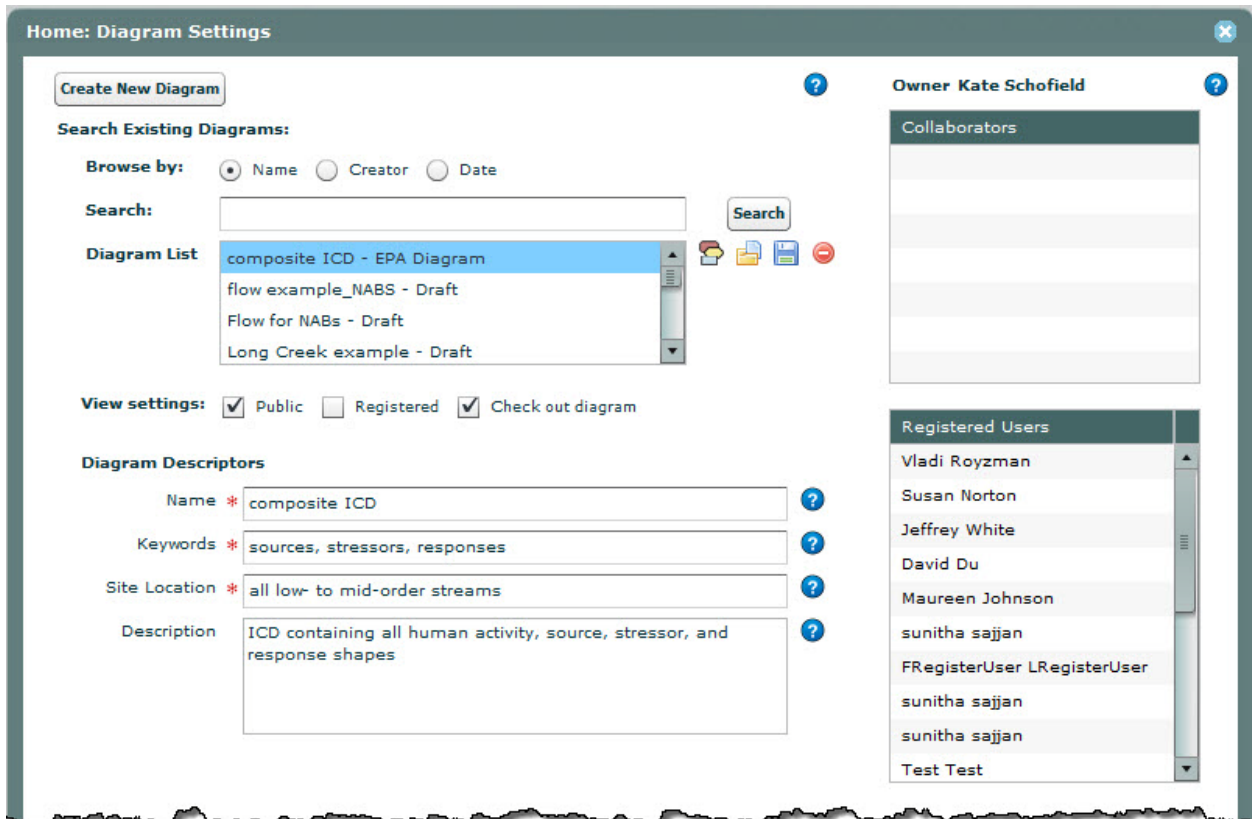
Home: Diagram Settings

Create New Diagram

Search Existing Diagrams:

Browse by: Name Creator Date

Search:

Search

Diagram List

composite ICD - EPA Diagram
flow example_NABS - Draft
Flow for NABs - Draft
Long Creek example - Draft

View settings: Public Registered Check out diagram

Diagram Descriptors

Name * composite ICD

Keywords * sources, stressors, responses

Site Location * all low- to mid-order streams

Description ICD containing all human activity, source, stressor, and response shapes

Owner Kate Schofield

Collaborators

Registered Users

Vladi Royzman
Susan Norton
Jeffrey White
David Du
Maureen Johnson
sunitha sajjan
FRegisterUser LRegisterUser
sunitha sajjan
sunitha sajjan
Test Test